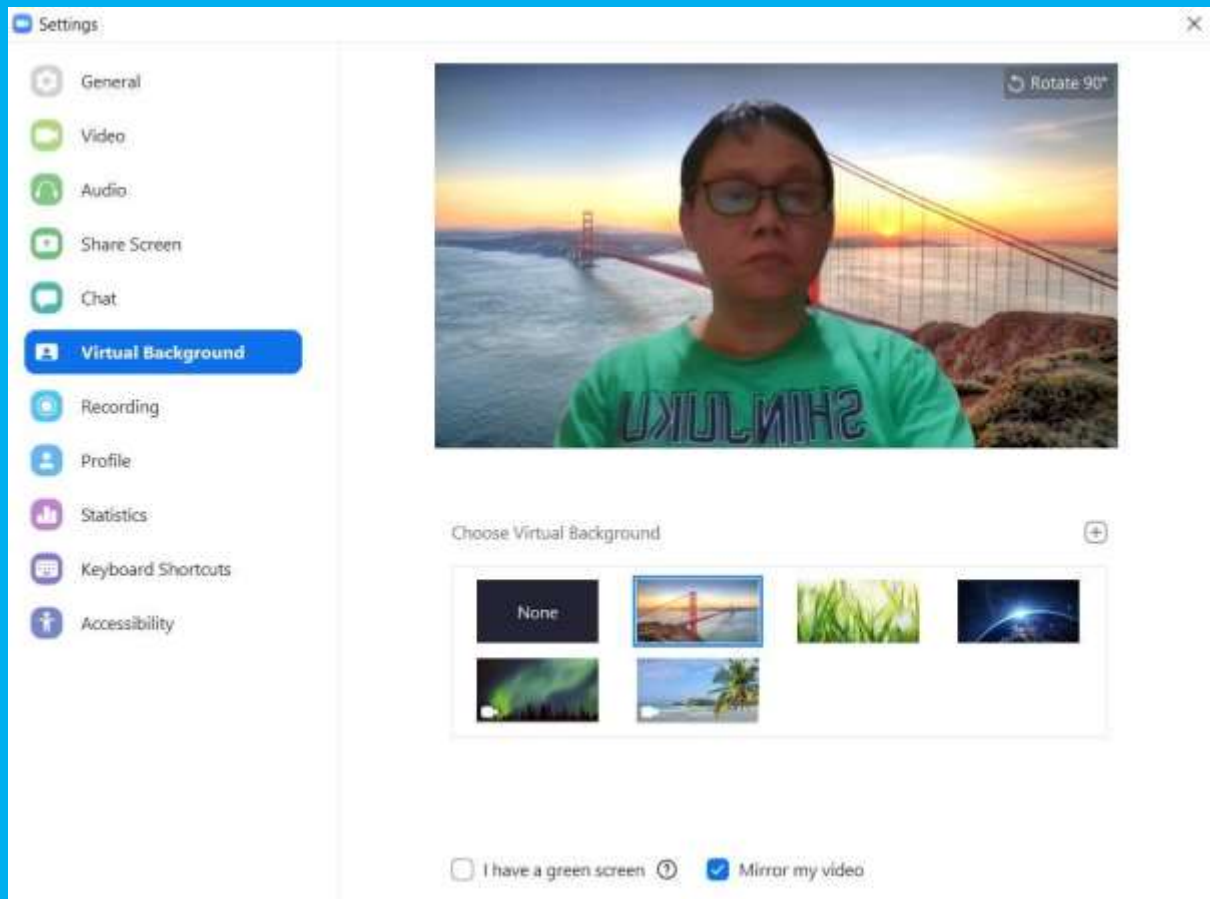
Settings

General
Video
Audio
Share Screen
Chat
Virtual Background
Recording
Profile
Statistics
Keyboard Shortcuts
Accessibility

Rotate 90°

SHINJUKU

Choose Virtual Background

None

I have a green screen

Mirror my video